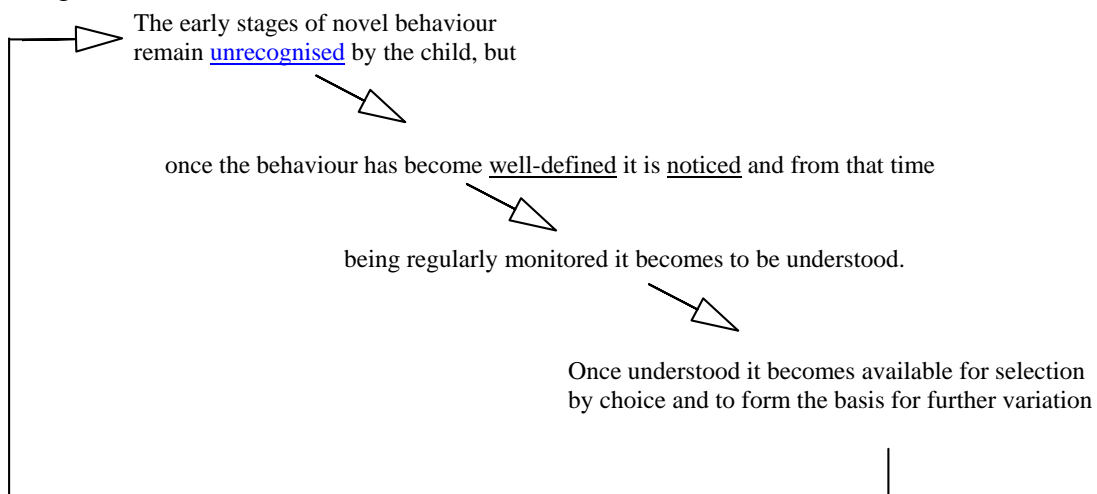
The early stages of novel behaviour remain unrecognised by the child, but

once the behaviour has become well-defined it is noticed and from that time

being regularly monitored it becomes to be understood.

Once understood it becomes available for selection by choice and to form the basis for further variation